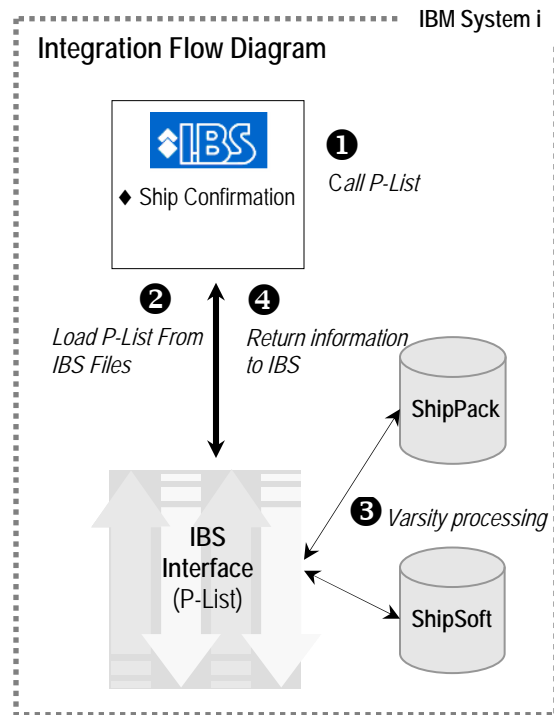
IBM System i

Integration Flow Diagram

IBS

♦ Ship Confirmation

❶ Call P-List

❷ Load P-List From IBS Files

❹ Return information to IBS

ShipPack

❸ Varsity processing

IBS Interface (P-List)

ShipSoft